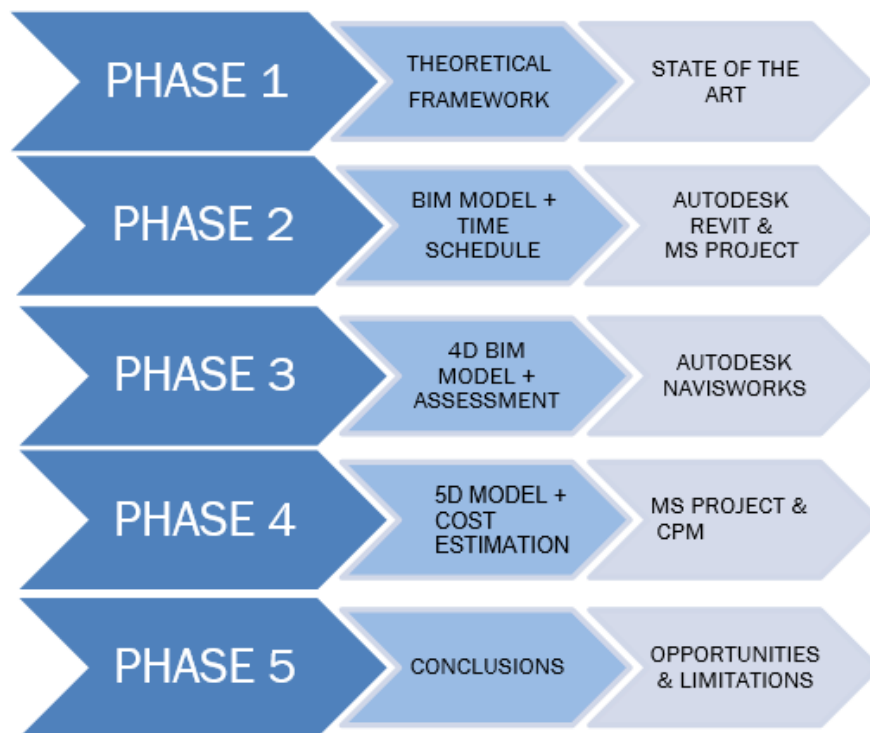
PHASE 1
THEORETICAL FRAMEWORK
STATE OF THE ART

PHASE 2
BIM MODEL + TIME SCHEDULE
AUTODESK REVIT & MS PROJECT

PHASE 3
4D BIM MODEL + ASSESSMENT
AUTODESK NAVISWORKS

PHASE 4
5D MODEL + COST ESTIMATION
MS PROJECT & CPM

PHASE 5
CONCLUSIONS
OPPORTUNITIES & LIMITATIONS